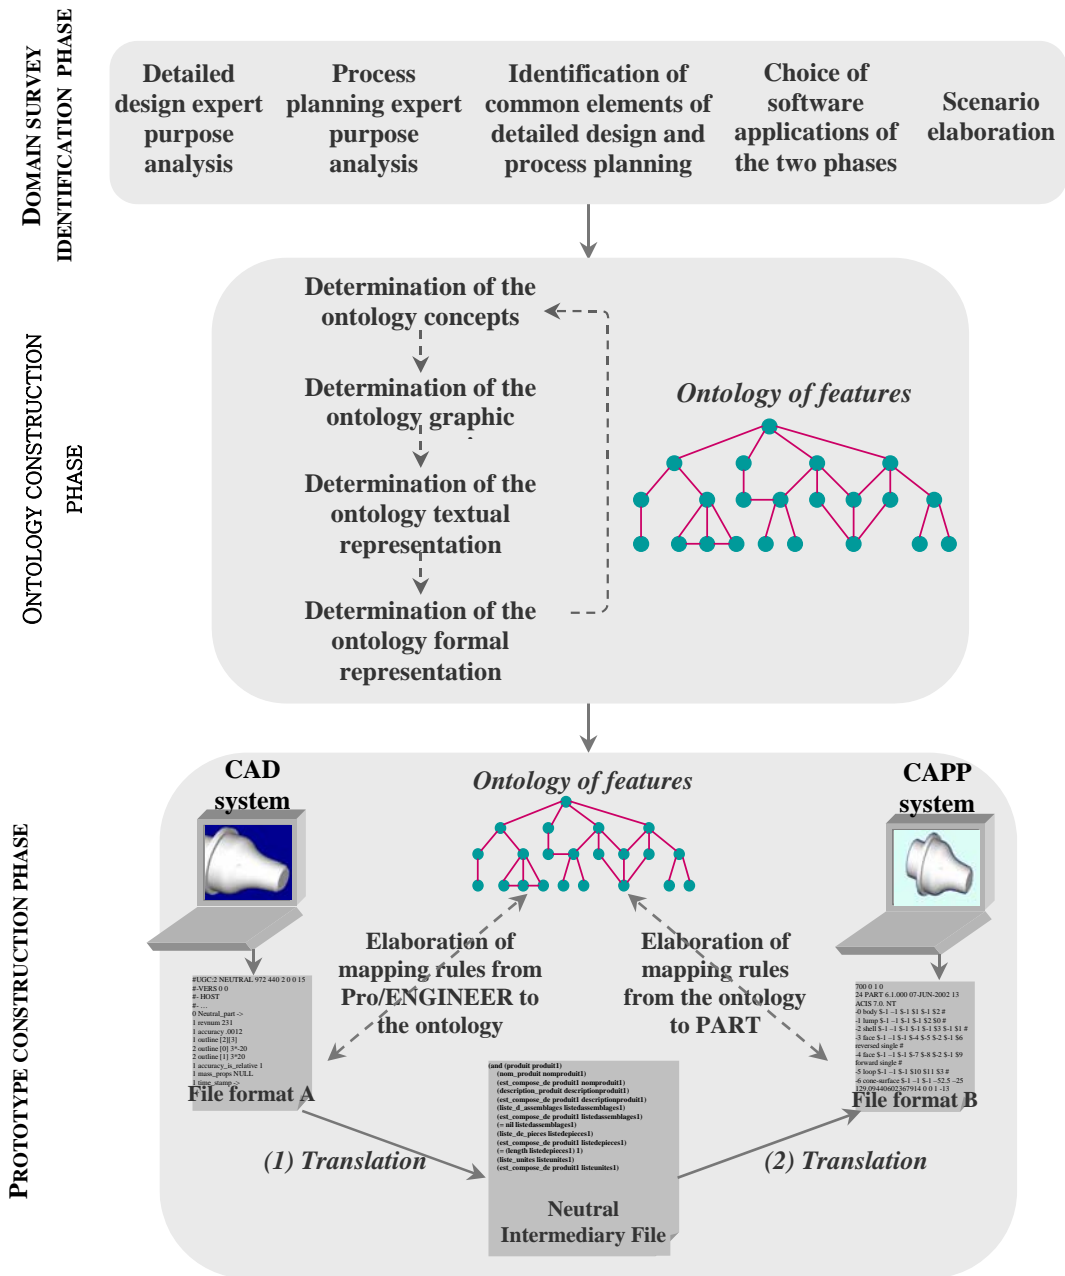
DOMAIN SURVEY IDENTIFICATION PHASE

Detailed design expert purpose analysis

Process planning expert purpose analysis

Identification of common elements of detailed design and process planning

Choice of software applications of the two phases

Scenario elaboration

ONTOLOGY CONSTRUCTION PHASE

Determination of the ontology concepts

Determination of the ontology graphic

Determination of the ontology textual representation

Determination of the ontology formal representation

*Ontology of features*

PROTOTYPE CONSTRUCTION PHASE

CAD system

*Ontology of features*

CAPP system

Elaboration of mapping rules from Pro/ENGINEER to the ontology

Elaboration of mapping rules from the ontology to PART

#UGC:2 NEUTRAL 972 440 2 0 0 15
#-VERS 0 0
#- HOST
#- ...
0 Neutral_part ->
1 revnum 231
1 accuracy .0012
1 outline [2][3]
2 outline [0] 3*-20
2 outline [1] 3*20
1 accuracy_is_relative 1
1 mass_props NULL
1 time_stamp ->

File format A

700 0 1 0
24 PART 6.1.000 07-JUN-2002 13
ACIS 7.0. NT
-0 body $-1 -1 $-1 $1 $-1 $2 #
-1 lump $-1 -1 $-1 $-1 $2 $0 #
-2 shell $-1 -1 $-1 $-1 $-1 $3 $-1 $1 #
-3 face $-1 -1 $-1 $-4 $-5 $-2 $-1 $6
reversed single #
-4 face $-1 -1 $-1 $-7 $-8 $-2 $-1 $9
forward single #
-5 loop $-1 -1 $-1 $10 $11 $3 #
-6 cone-surface $-1 -1 $-1 -52.5 -25
129.09440602367914 0 0 1 -13

File format B

(and (produit produit1)
(nom_produit nomproduit1)
(est_compose_de produit1 nomproduit1)
(description_produit descriptionproduit1)
(est_compose_de produit1 descriptionproduit1)
(liste_d_assemblages listedassemblages1)
(est_compose_de produit1 listedassemblages1)
(= nil listedassemblages1)
(liste_de_pieces listedepieces1)
(est_compose_de produit1 listedepieces1)
(= (length listedepieces1) 1)
(liste_unites listeunites1)
(est_compose_de produit1 listeunites1)

*(1) Translation*

Neutral Intermediary File

*(2) Translation*